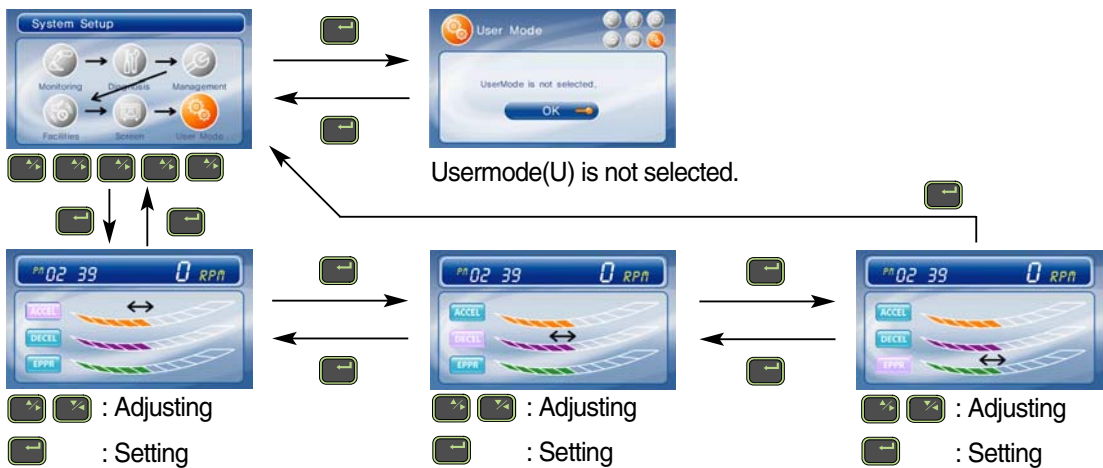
System Setup

Monitoring Diagnosis Management

Facilities Screen User Mode

User Mode

UserMode is not selected.

OK

Usermode(U) is not selected.

PM 02 39 0 RPM

ACCEL

DECEL

EPPR

: Adjusting

: Setting

PM 02 39 0 RPM

ACCEL

DECEL

EPPR

: Adjusting

: Setting

PM 02 39 0 RPM

ACCEL

DECEL

EPPR

: Adjusting

: Setting